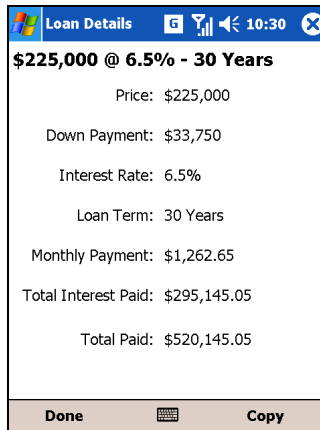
Loan Details G 10:30

$225,000 @ 6.5% - 30 Years

Price: $225,000

Down Payment: $33,750

Interest Rate: 6.5%

Loan Term: 30 Years

Monthly Payment: $1,262.65

Total Interest Paid: $295,145.05

Total Paid: $520,145.05

Done Copy